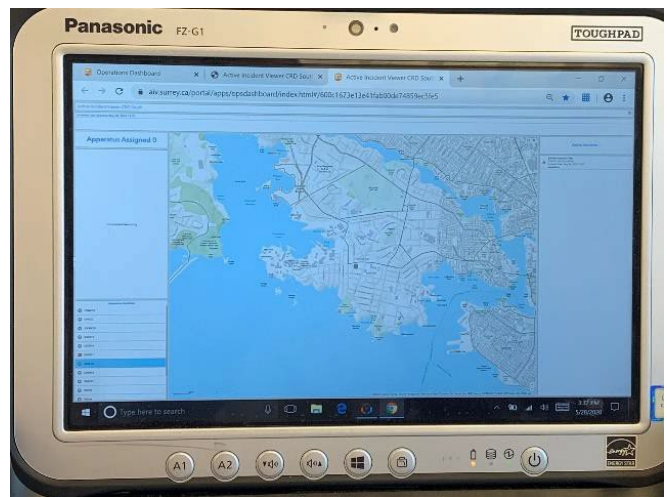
Panasonic FZ-G1

TOUGHPAD

Operations Dashboard

Active Incident Viewer CRD South

Active Incident Viewer CRD South

aiv.surrey.ca/portal/apps/opsdashboard/index.html#/600c1673e12e41fab00de74859ec59e5

Apparatus Assigned 0

Type here to search

3:37 PM
5/26/2020

A1

A2

ENERGY STAR